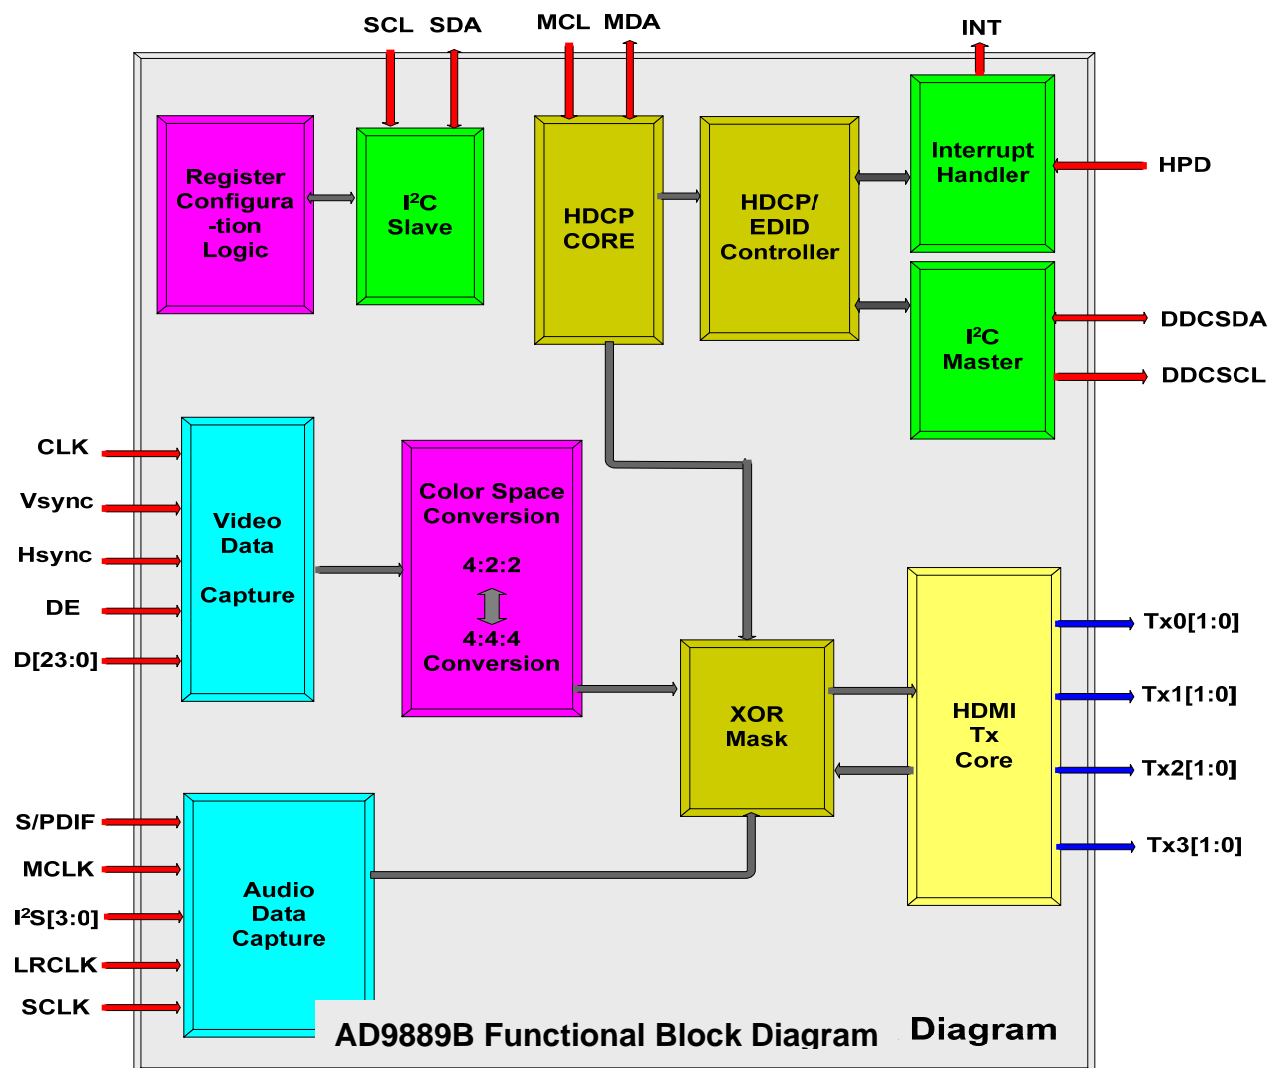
SCL SDA MCL MDA INT

Register Configura -tion Logic

$I^2C$ Slave

HDCP CORE

HDCP/ EDID Controller

Interrupt Handler

HPD

$I^2C$ Master

DDCSDA

DDCSCL

CLK

Vsync

Hsync

DE

D[23:0]

Video Data Capture

Color Space Conversion

4:2:2

4:4:4 Conversion

XOR Mask

HDMI Tx Core

Tx0[1:0]

Tx1[1:0]

Tx2[1:0]

Tx3[1:0]

S/PDIF

MCLK

$I^2S[3:0]$

LRCLK

SCLK

Audio Data Capture

AD9889B Functional Block Diagram Diagram